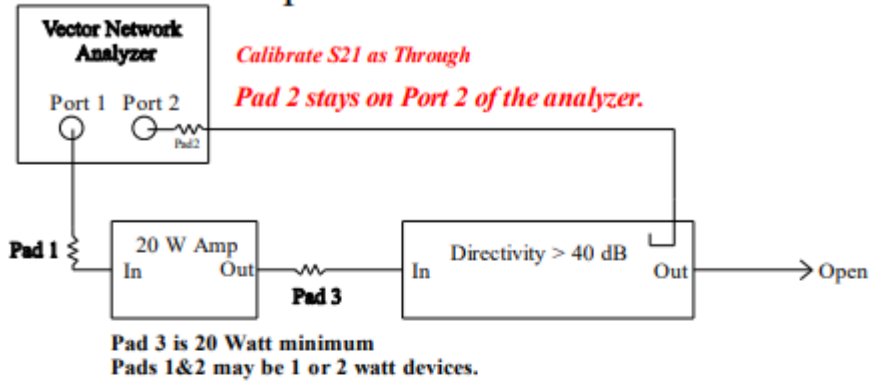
Vector Network Analyzer

Port 1 Port 2

Pad2

Calibrate S21 as Through

Pad 2 stays on Port 2 of the analyzer.

Pad 1

20 W Amp

In

Out

Pad 3

Directivity > 40 dB

In

Out

Open

Pad 3 is 20 Watt minimum
Pads 1&2 may be 1 or 2 watt devices.